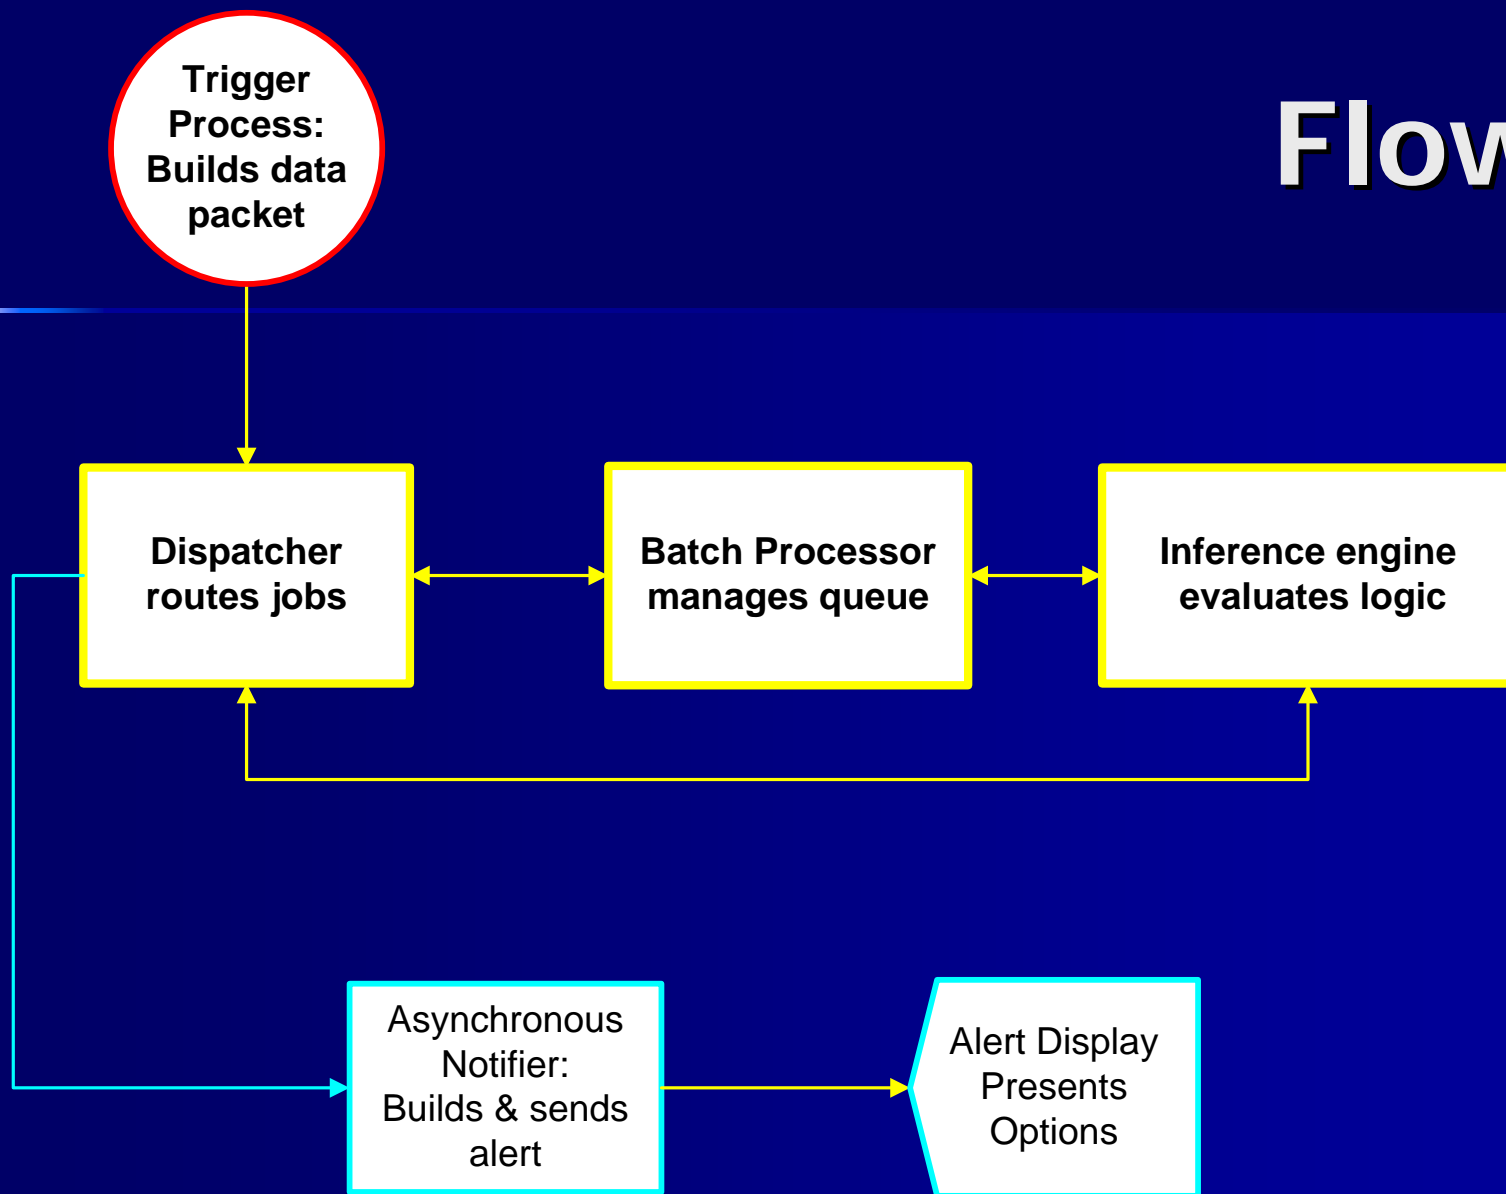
Flow

Trigger Process: Builds data packet

Dispatcher routes jobs

Batch Processor manages queue

Inference engine evaluates logic

Asynchronous Notifier: Builds & sends alert

Alert Display Presents Options